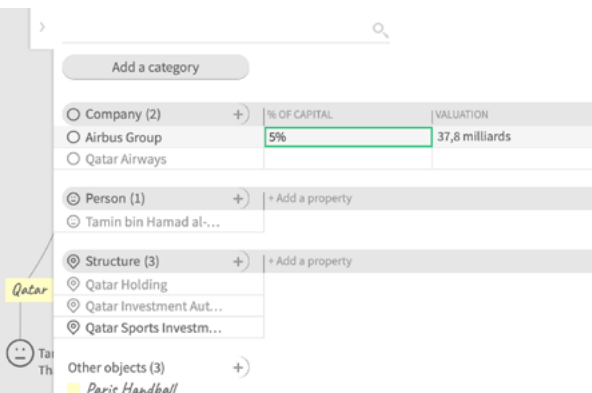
Add a category

| Company (2) + | % OF CAPITAL | VALUATION |
|---|---|---|
| Airbus Group | 5% | 37,8 milliards |
| Qatar Airways | | |

Person (1) + | + Add a property
Tamin bin Hamad al-...

Structure (3) + | + Add a property
Qatar Holding
Qatar Investment Aut...
Qatar Sports Investm...

Other objects (3) +
Paris Handball

Qatar

Ta
Th